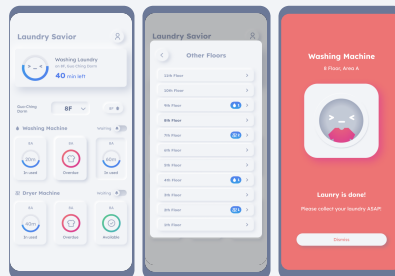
Laundry Savior

Washing Laundry
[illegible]
40 min left

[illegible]
8F

Washing Machine
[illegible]

6A
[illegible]
In used

6B
Overdue

6C
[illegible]
In used

Dryer Machine
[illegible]

6A
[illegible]
In used

6B
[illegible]

6C
Available

Laundry Savior

Other Floors

11th Floor
10th Floor
9th Floor
8th Floor
7th Floor
6th Floor
5th Floor
4th Floor
3rd Floor
2nd Floor
1st Floor

Washing Machine
8 Floor, Area A

Launry is done!

Please collect your laundry ASAP!

Dismiss